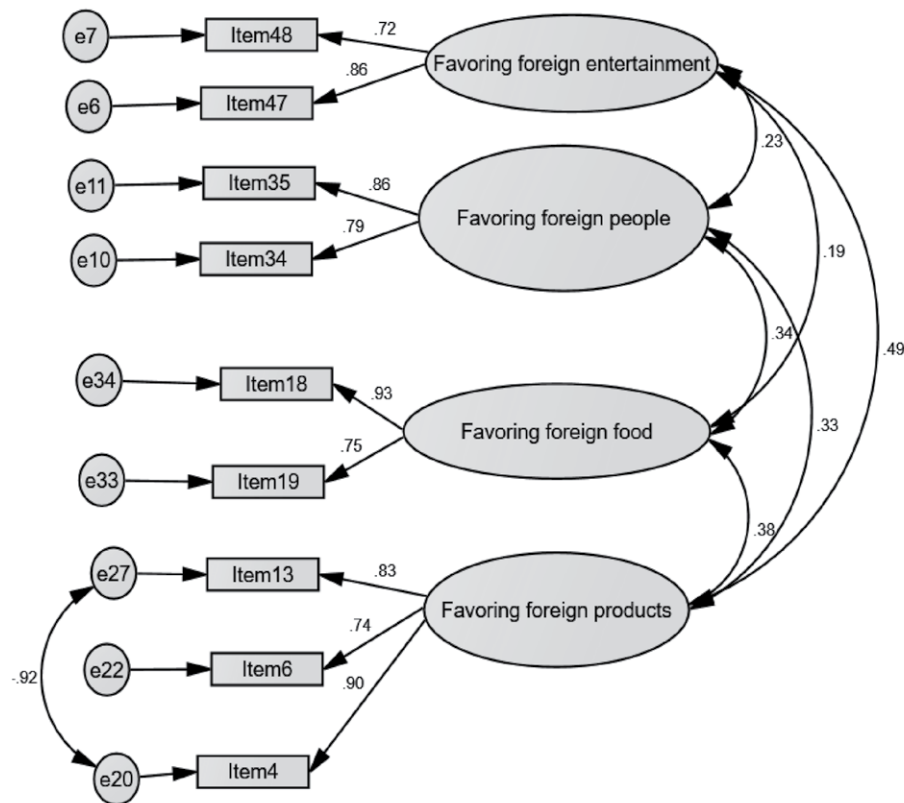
e7
Item48
.72
Favoring foreign entertainment
e6
Item47
.86
.23
e11
Item35
.86
Favoring foreign people
e10
Item34
.79
.19
.34
.49
e34
Item18
.93
Favoring foreign food
.75
.33
e33
Item19
.38
e27
Item13
.83
Favoring foreign products
.74
e22
Item6
-.92
.90
e20
Item4